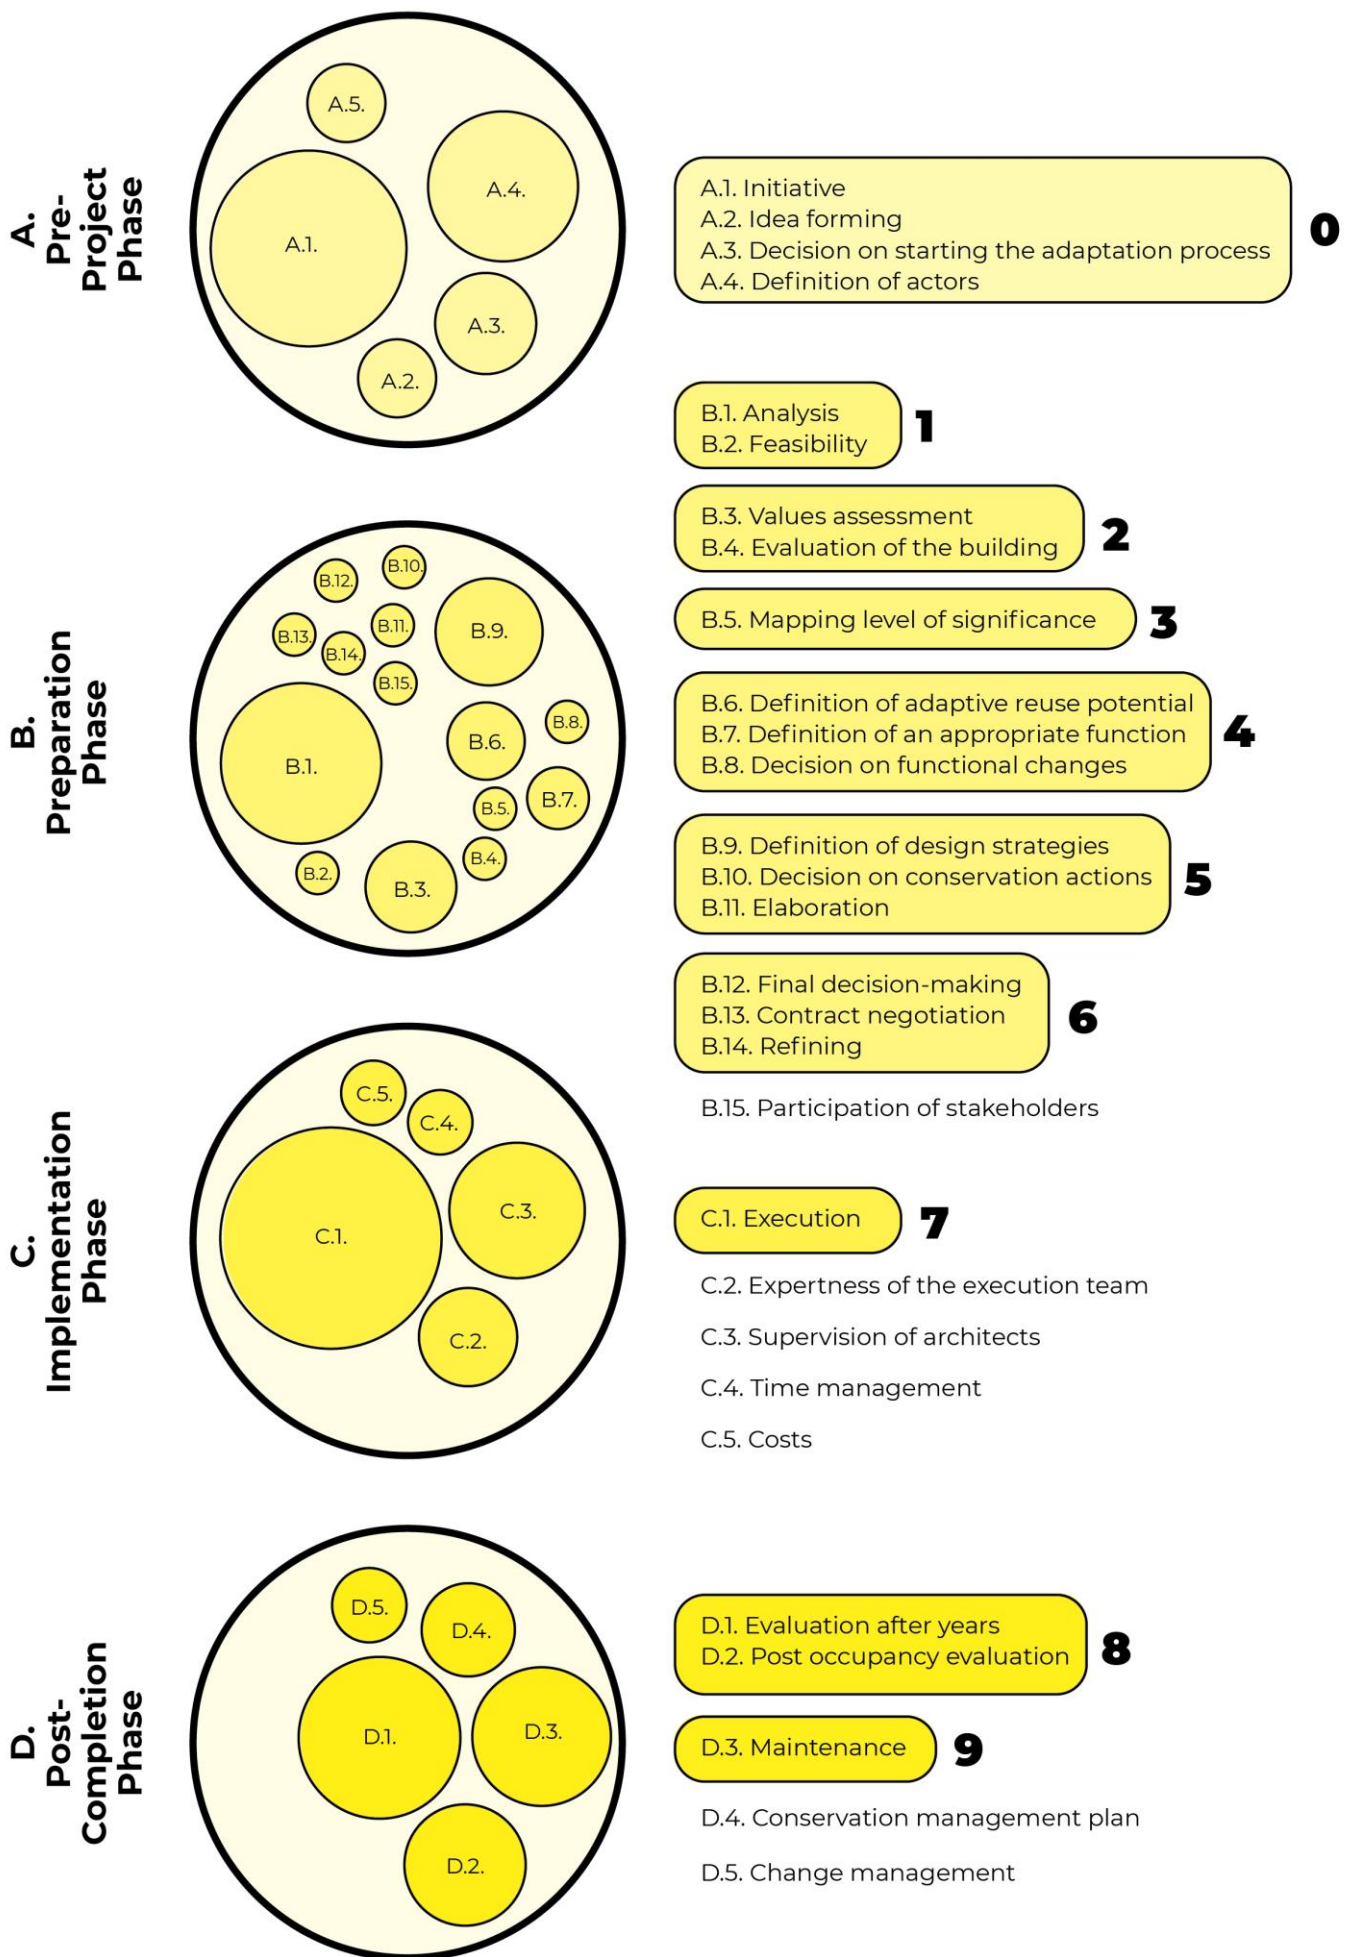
A.
Pre-
Project
Phase

A.5.
A.4.
A.1.
A.3.
A.2.

A.1. Initiative
A.2. Idea forming
A.3. Decision on starting the adaptation process
A.4. Definition of actors

0

B.1. Analysis
B.2. Feasibility

1

B.3. Values assessment
B.4. Evaluation of the building

2

B.5. Mapping level of significance

3

B.6. Definition of adaptive reuse potential
B.7. Definition of an appropriate function
B.8. Decision on functional changes

4

B.9. Definition of design strategies
B.10. Decision on conservation actions
B.11. Elaboration

5

B.12. Final decision-making
B.13. Contract negotiation
B.14. Refining

6

B.15. Participation of stakeholders

B.
Preparation
Phase

B.12.
B.10.
B.13.
B.11.
B.14.
B.9.
B.15.
B.1.
B.6.
B.8.
B.5.
B.7.
B.2.
B.3.
B.4.

C.
Implementation
Phase

C.5.
C.4.
C.1.
C.3.
C.2.

C.1. Execution

7

C.2. Expertness of the execution team

C.3. Supervision of architects

C.4. Time management

C.5. Costs

D.
Post-
Completion
Phase

D.5.
D.4.
D.1.
D.3.
D.2.

D.1. Evaluation after years
D.2. Post occupancy evaluation

8

D.3. Maintenance

9

D.4. Conservation management plan

D.5. Change management